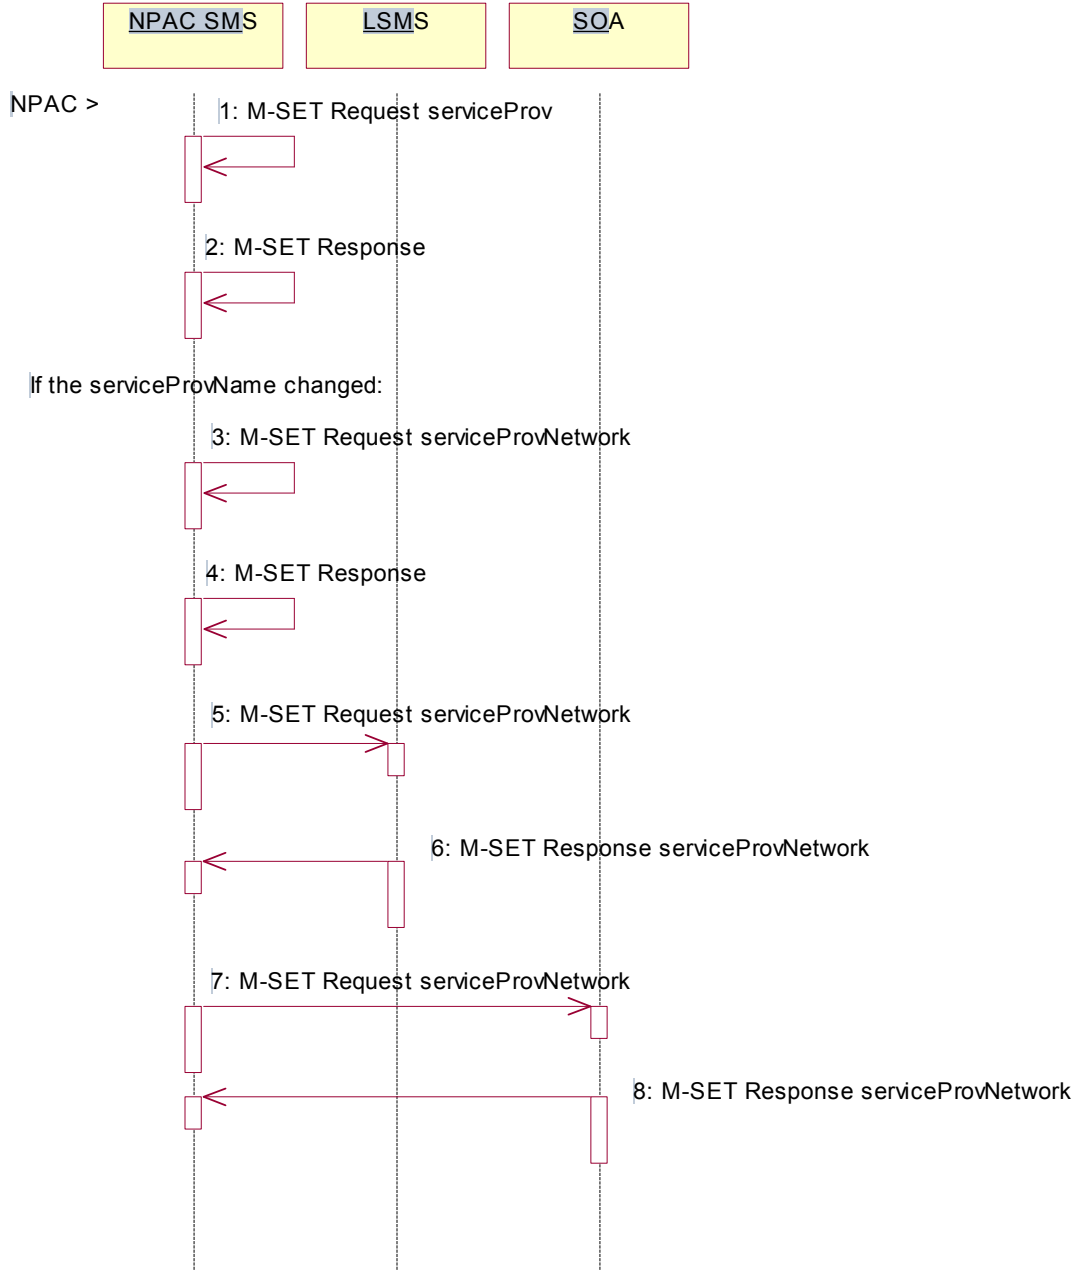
NPAC SMS

LSMS

SOA

NPAC >

1: M-SET Request serviceProv

2: M-SET Response

If the serviceProvName changed:

3: M-SET Request serviceProvNetwork

4: M-SET Response

5: M-SET Request serviceProvNetwork

6: M-SET Response serviceProvNetwork

7: M-SET Request serviceProvNetwork

8: M-SET Response serviceProvNetwork